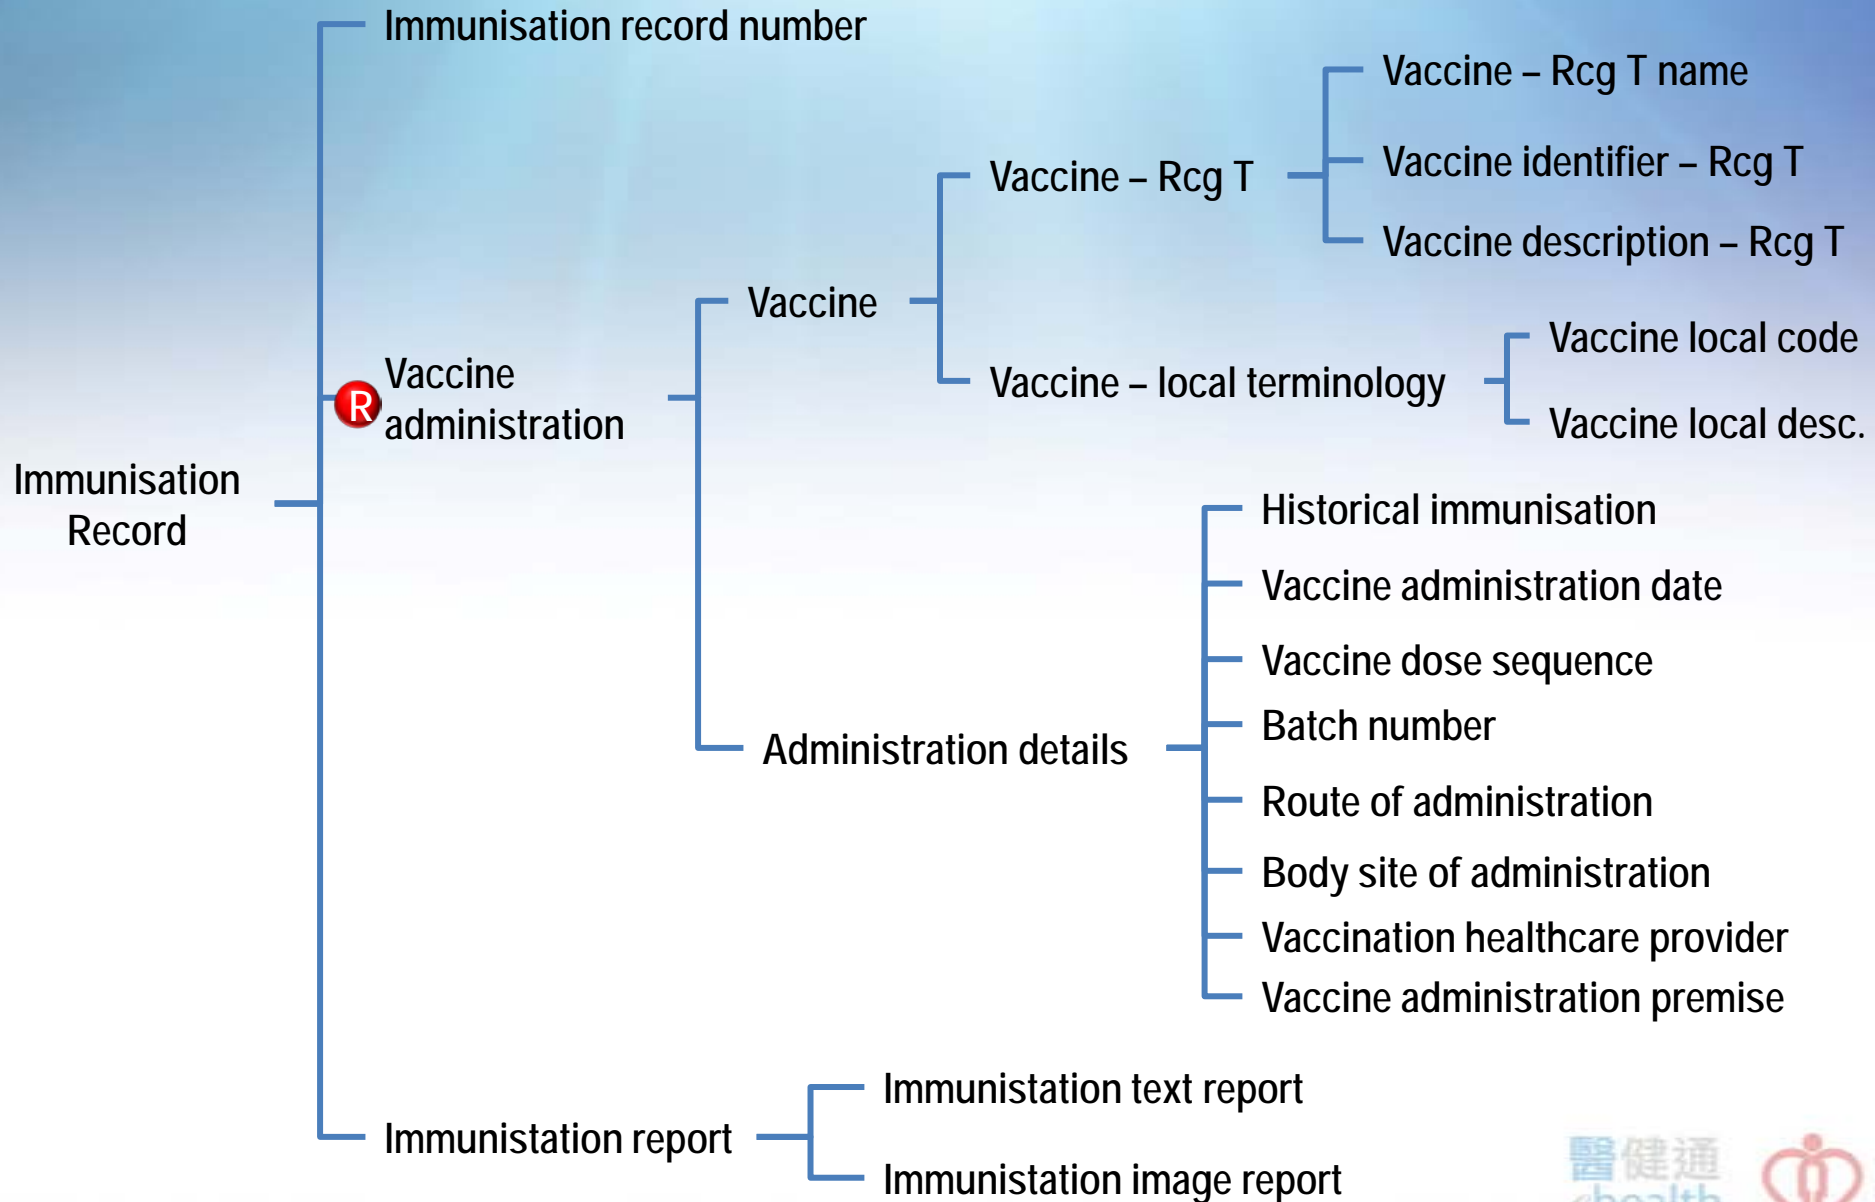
Immunisation Record

Immunisation record number

R

Vaccine administration

Vaccine

Vaccine – Rcg T

Vaccine – Rcg T name

Vaccine identifier – Rcg T

Vaccine description – Rcg T

Vaccine – local terminology

Vaccine local code

Vaccine local desc.

Administration details

Historical immunisation

Vaccine administration date

Vaccine dose sequence

Batch number

Route of administration

Body site of administration

Vaccination healthcare provider

Vaccine administration premise

Immunistation report

Immunistation text report

Immunistation image report

醫健通

ehealth